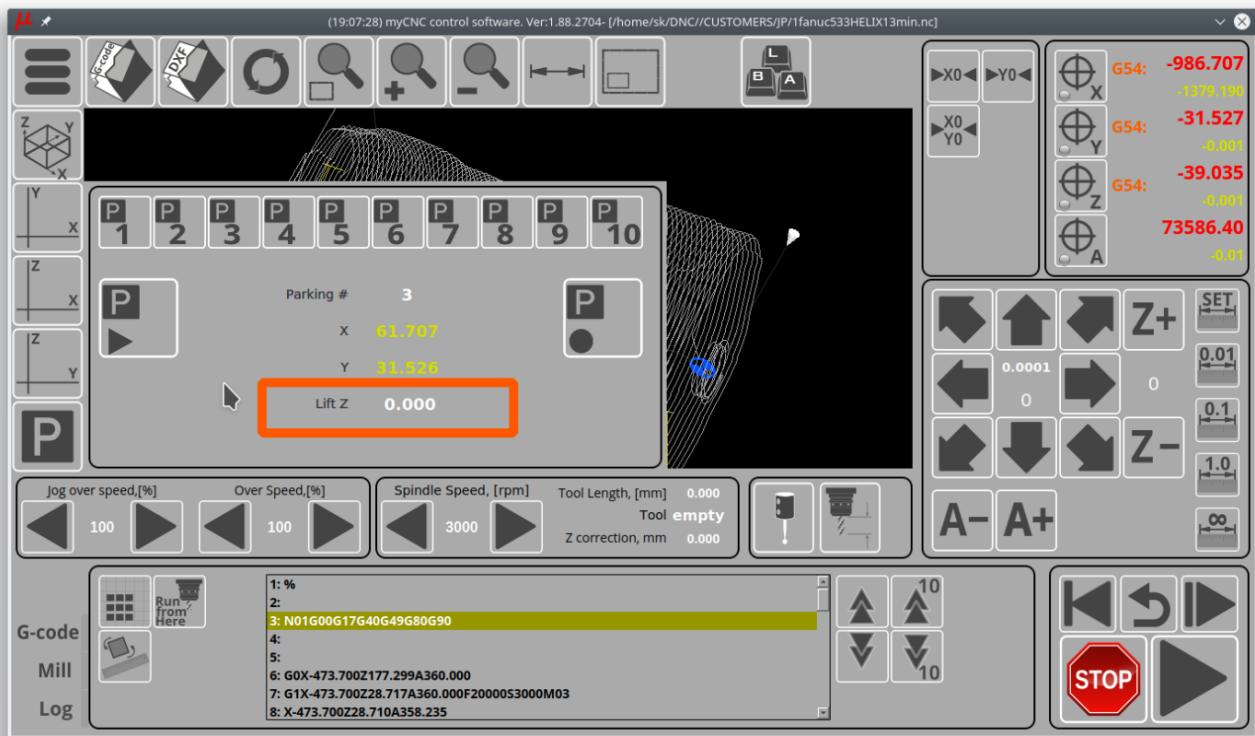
(19:07:28) myCNC control software. Ver:1.88.2704- [/home/sk/DNC//CUSTOMERS/JP/1fanuc533HELIX13min.nc]

G-code
DXF

L
B A

X0
Y0
X0
Y0

G54: -986.707
-1379.190
G54: -31.527
-0.001
G54: -39.035
-0.001
73586.40
-0.01

X Y Z A

P1 P2 P3 P4 P5 P6 P7 P8 P9 P10

Parking # 3
X 61.707
Y 31.526
Lift Z 0.000

Z+
SET
0.0001
0
0
0.01
0.1
1.0
Z−
A− A+

Jog over speed,[%]
100
Over Speed,[%]
100
Spindle Speed, [rpm]
3000
Tool Length, [mm] 0.000
Tool empty
Z correction, mm 0.000

Run from Here

G-code
Mill
Log

1: %
2:
3: N01G00G17G40G49G80G90
4:
5:
6: G0X-473.700Z177.299A360.000
7: G1X-473.700Z28.717A360.000F20000S3000M03
8: X-473.700Z28.710A358.235

10
10

STOP